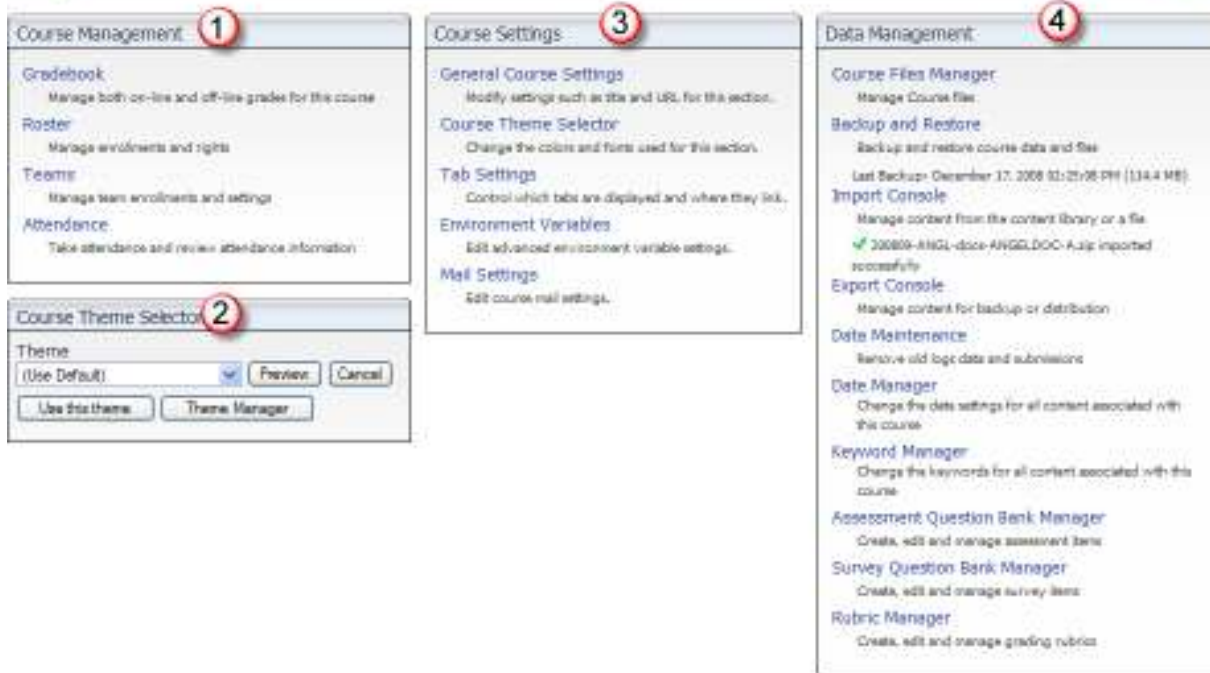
Course Management 1

Gradebook
Manage both on-line and off-line grades for this course

Roster
Manage enrollments and rights

Teams
Manage team enrollments and settings

Attendance
Take attendance and review attendance information

Course Theme Selector 2

Theme
(Use Default)
Preview
Cancel
Use this theme
Theme Manager

Course Settings 3

General Course Settings
Modify settings such as title and URL for this section.

Course Theme Selector
Change the colors and fonts used for this section.

Tab Settings
Control which tabs are displayed and where they link.

Environment Variables
Edit advanced environment variable settings.

Mail Settings
Edit course mail settings.

Data Management 4

Course Files Manager
Manage Course files

Backup and Restore
Backup and restore course data and files
Last Backup: December 17, 2008 02:25:38 PM (114.4 MB)

Import Console
Manage content from the content library or a file
✓ 200809-ANGL-docs-ANGELDOC-A.zip imported successfully

Export Console
Manage content for backup or distribution

Data Maintenance
Remove old logs data and submissions

Date Manager
Change the date settings for all content associated with this course

Keyword Manager
Change the keywords for all content associated with this course

Assessment Question Bank Manager
Create, edit and manage assessment items

Survey Question Bank Manager
Create, edit and manage survey items

Rubric Manager
Create, edit and manage grading rubrics